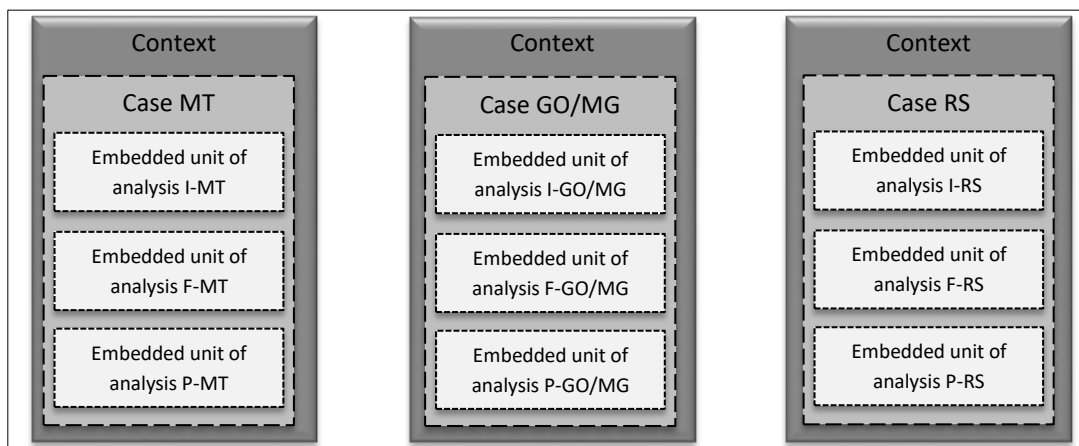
Context

Case MT

Embedded unit of analysis I-MT

Embedded unit of analysis F-MT

Embedded unit of analysis P-MT

Context

Case GO/MG

Embedded unit of analysis I-GO/MG

Embedded unit of analysis F-GO/MG

Embedded unit of analysis P-GO/MG

Context

Case RS

Embedded unit of analysis I-RS

Embedded unit of analysis F-RS

Embedded unit of analysis P-RS